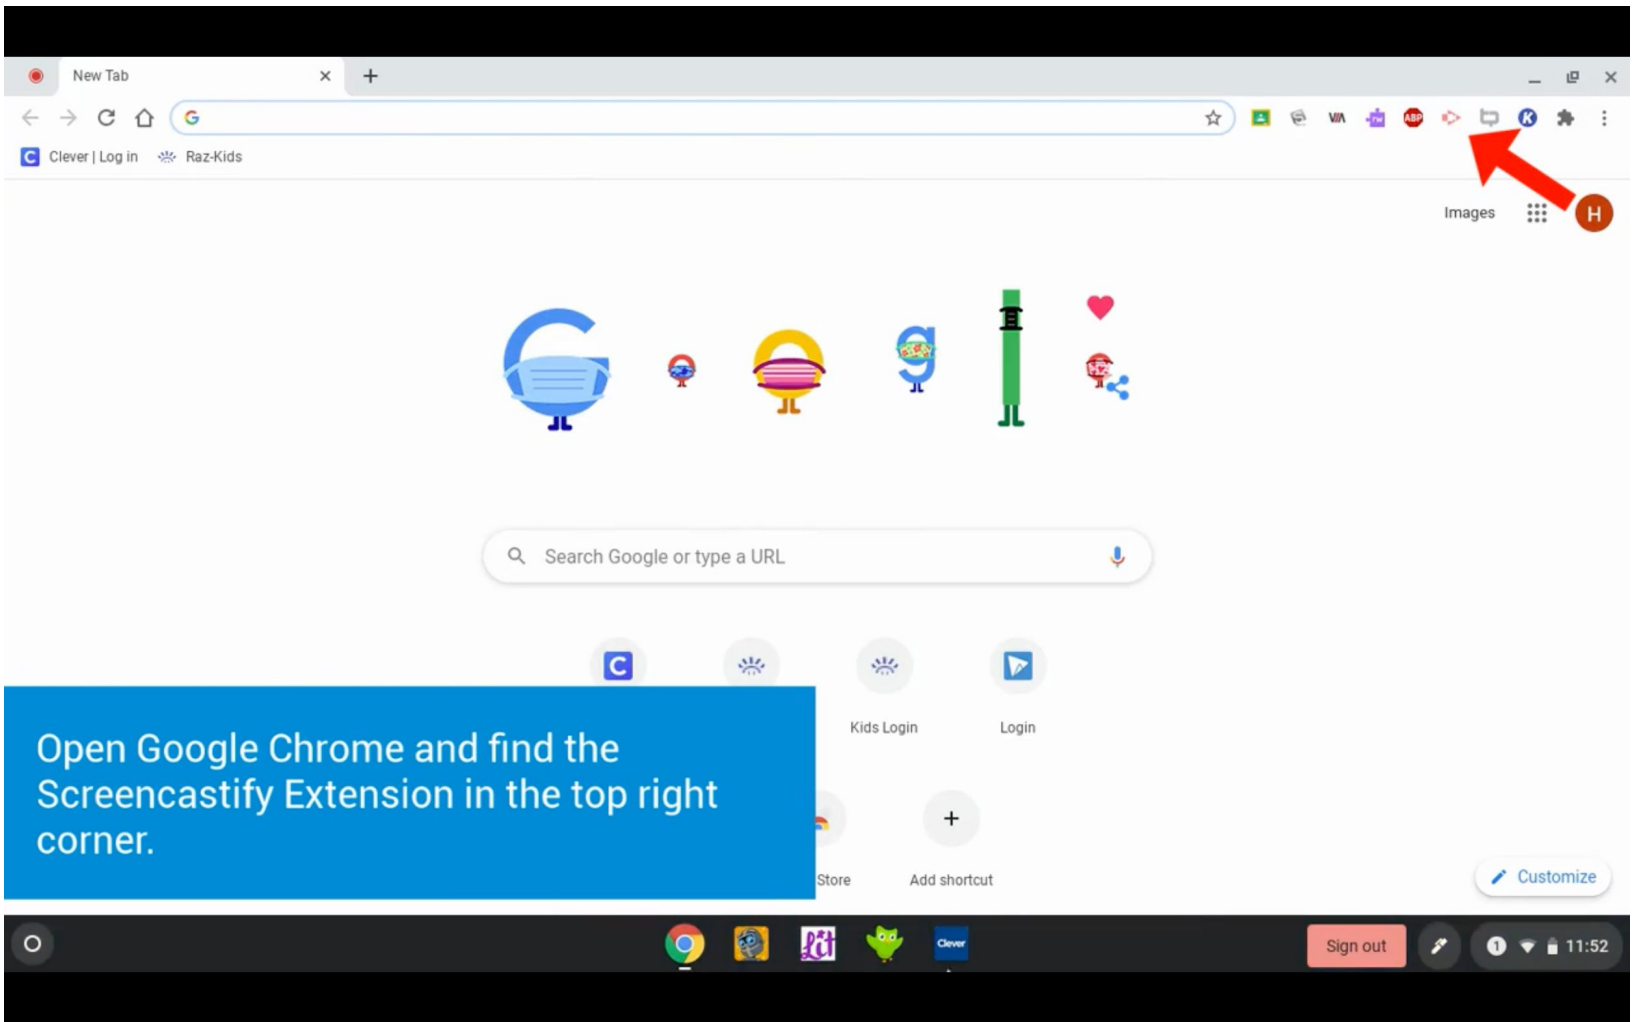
New Tab

Clever | Log in Raz-Kids

Images H

Search Google or type a URL

Kids Login Login

Store Add shortcut

Open Google Chrome and find the Screencastify Extension in the top right corner.

Customize

Sign out 11:52